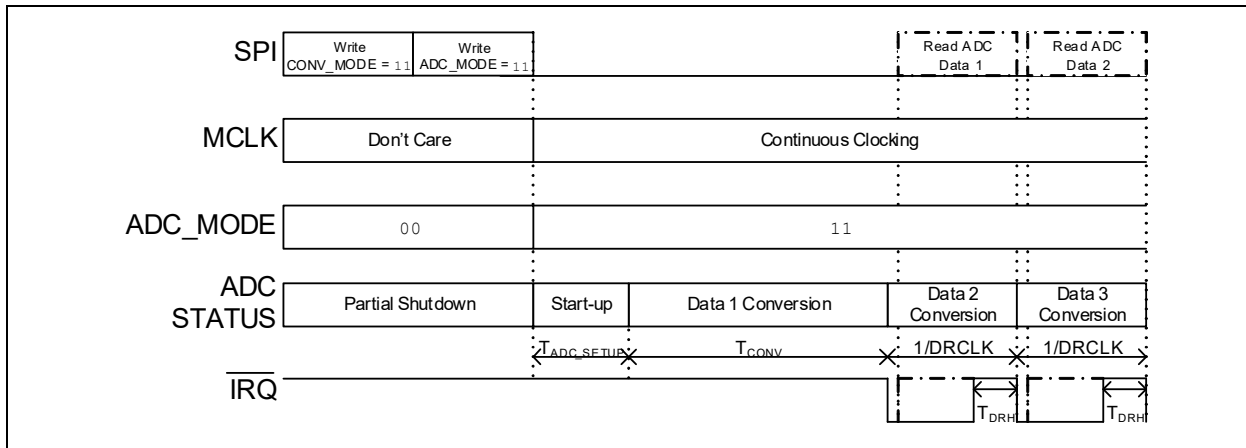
SPI

Write CONV_MODE = 11

Write ADC_MODE = 11

Read ADC Data 1

Read ADC Data 2

MCLK

Don't Care

Continuous Clocking

ADC_MODE

00

11

ADC STATUS

Partial Shutdown

Start-up

Data 1 Conversion

Data 2 Conversion

Data 3 Conversion

$T_{ADC\_SETUP}$

$T_{CONV}$

1/DRCLK

1/DRCLK

$\overline{IRQ}$

$T_{DRH}$

$T_{DRH}$